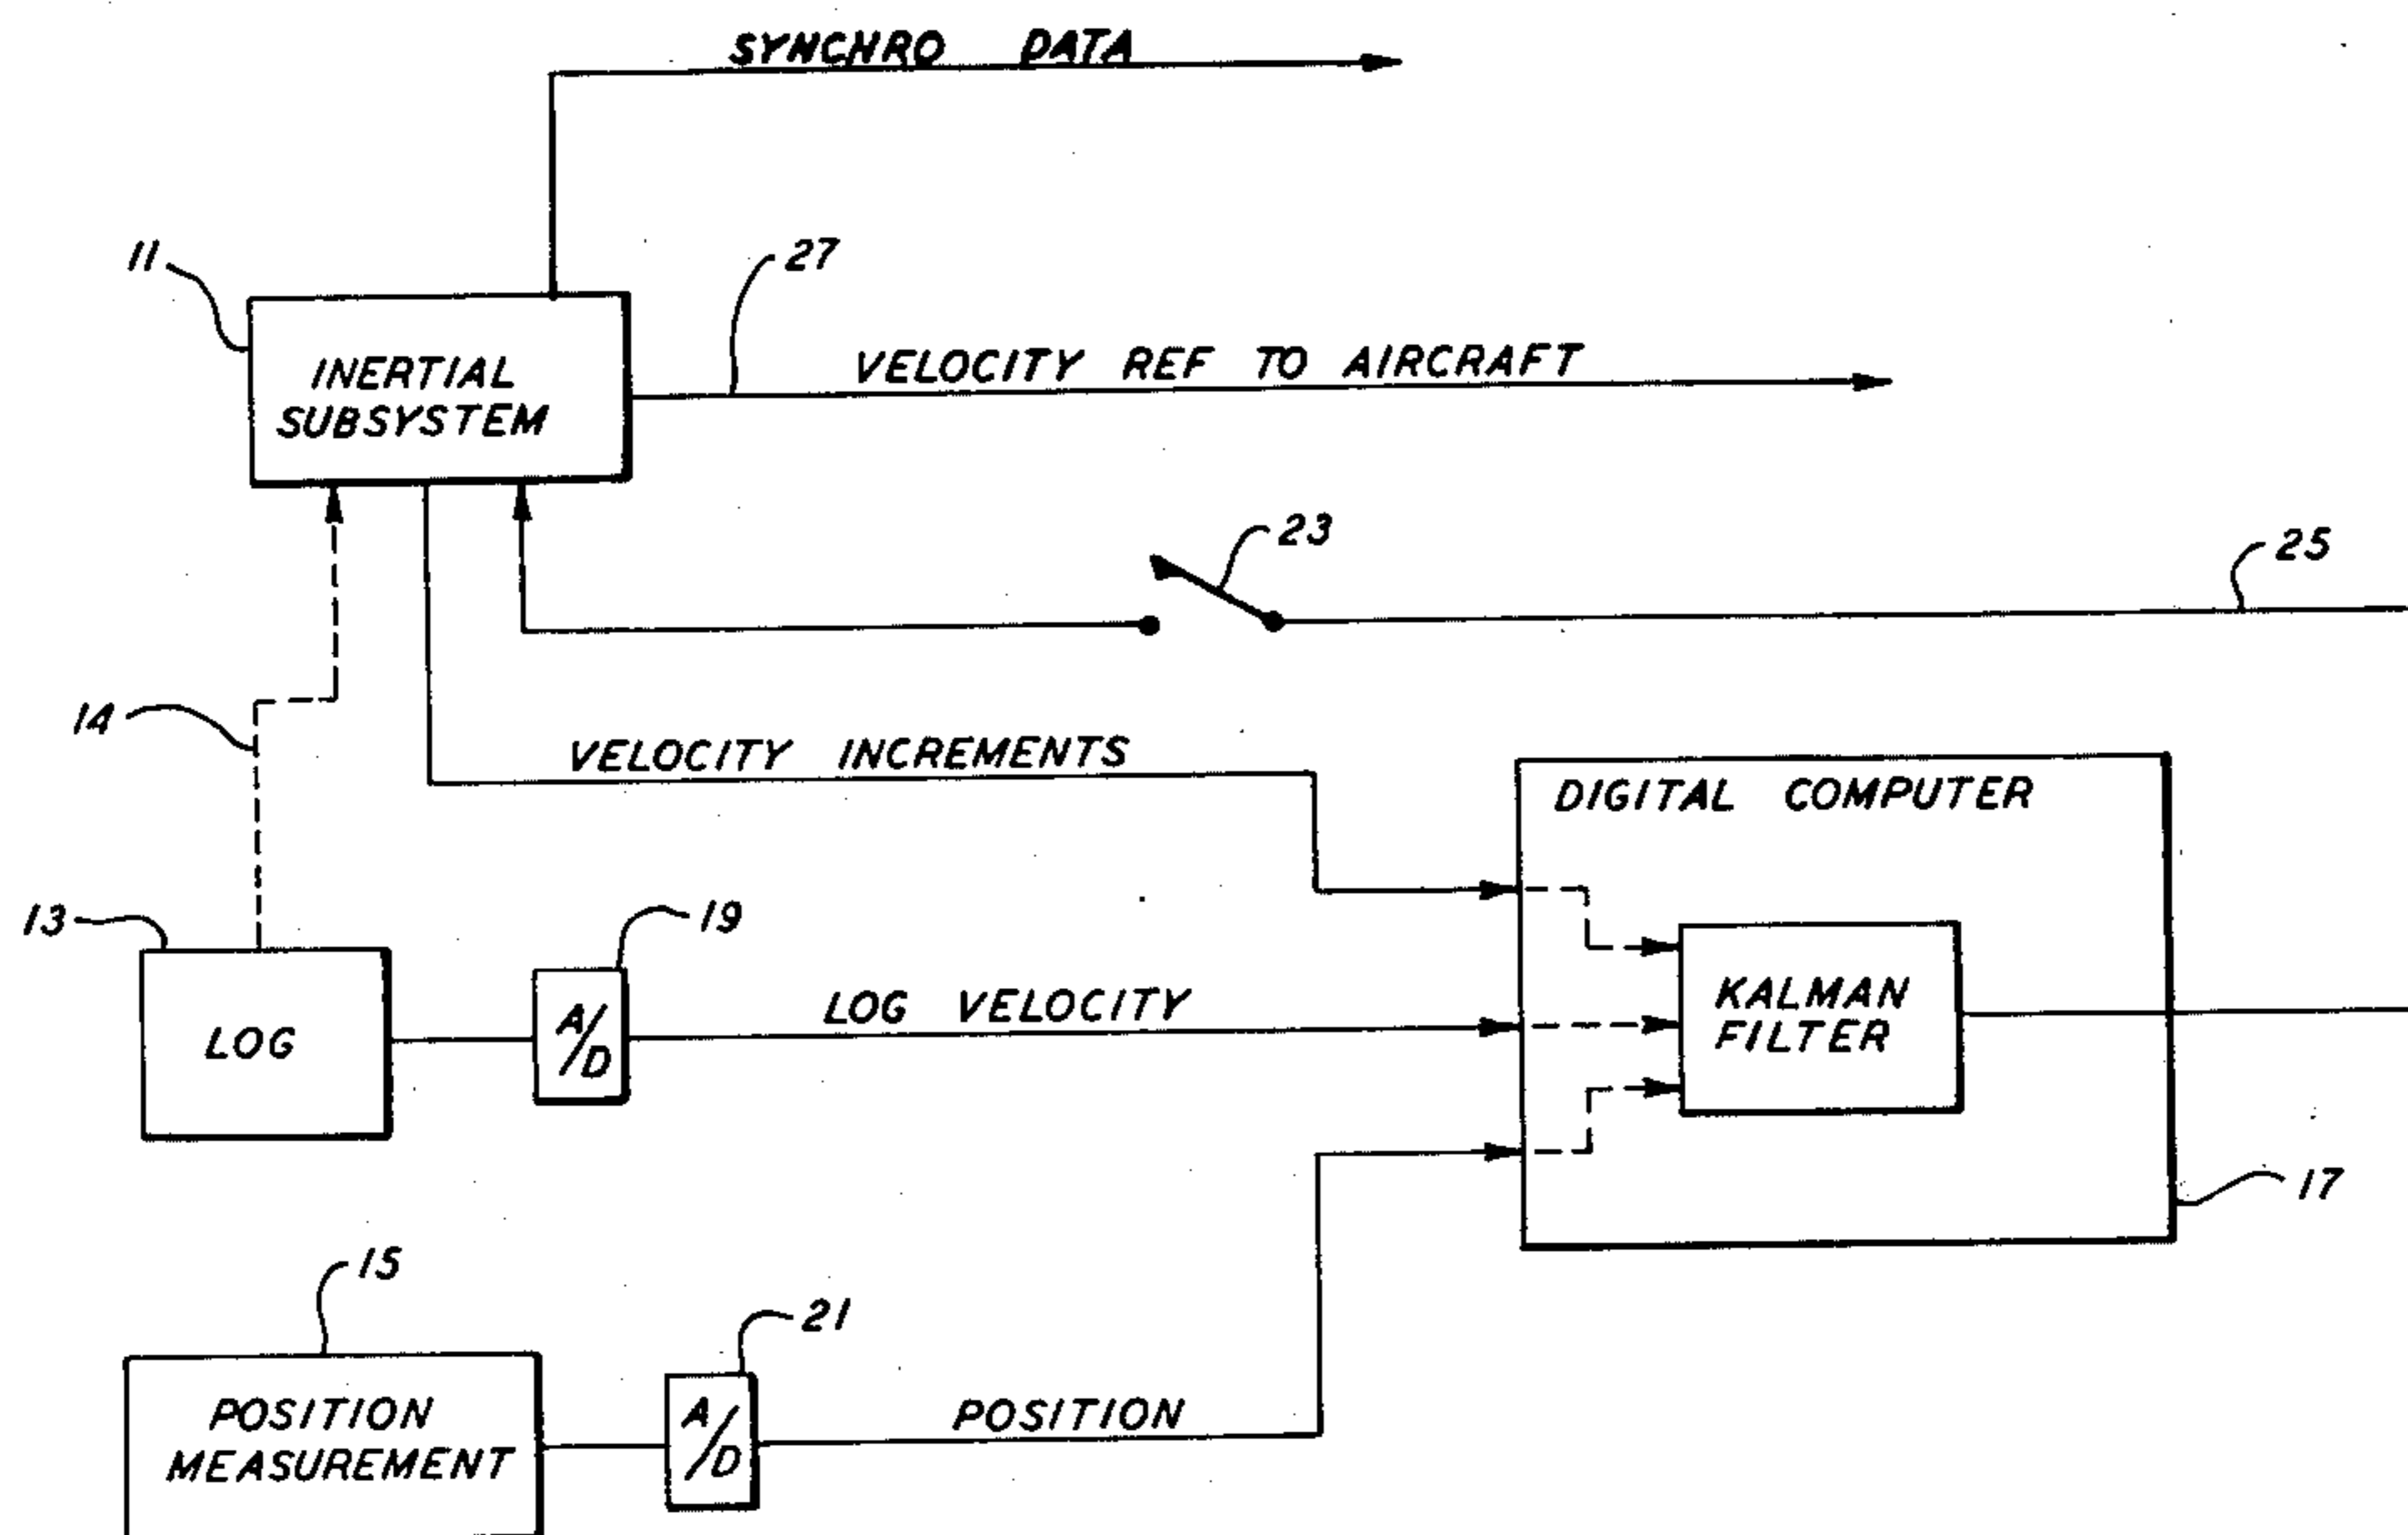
SYNCHRO DATA

11

INERTIAL SUBSYSTEM

27

VELOCITY REF TO AIRCRAFT

23

25

14

VELOCITY INCREMENTS

DIGITAL COMPUTER

13

19

KALMAN FILTER

LOG

A/D

LOG VELOCITY

17

15

21

POSITION MEASUREMENT

A/D

POSITION